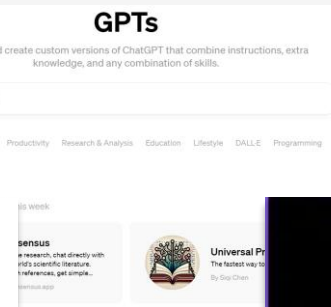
GPTs

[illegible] create custom versions of ChatGPT that combine instructions, extra knowledge, and any combination of skills.

Productivity Research & Analysis Education Lifestyle DALL·E Programming

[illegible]s week

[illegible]sensus
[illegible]e research, chat directly with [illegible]rld's scientific literature, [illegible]h references, get simple...
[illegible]sensus.app

Universal Pr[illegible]
The fastest way to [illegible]
By Sigi Chen